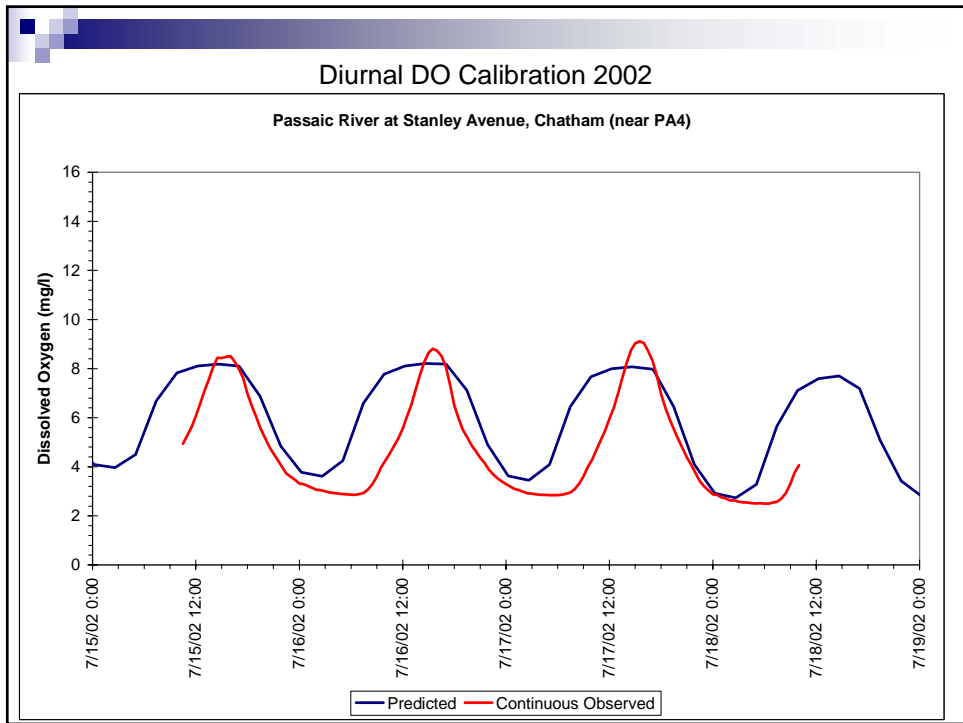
Diurnal DO Calibration 2002

Passaic River at Stanley Avenue, Chatham (near PA4)

Dissolved Oxygen (mg/l)

16
14
12
10
8
6
4
2
0

7/15/02 0:00
7/15/02 12:00
7/16/02 0:00
7/16/02 12:00
7/17/02 0:00
7/17/02 12:00
7/18/02 0:00
7/18/02 12:00
7/19/02 0:00

Predicted
Continuous Observed